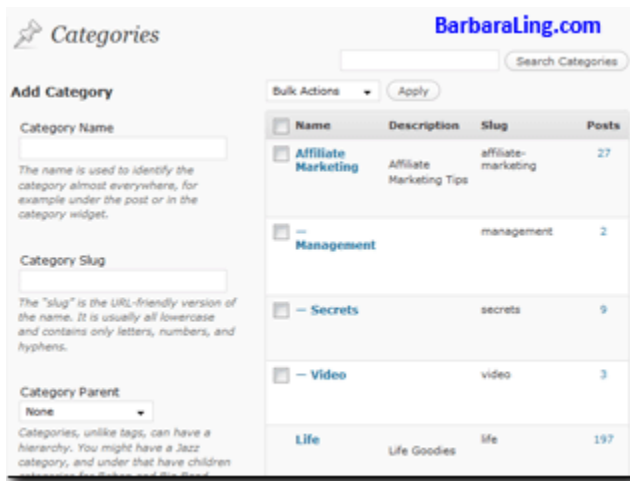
Categories

BarbaraLing.com

Search Categories

Add Category

Category Name

The name is used to identify the category almost everywhere, for example under the post or in the category widget.

Category Slug

The "slug" is the URL-friendly version of the name. It is usually all lowercase and contains only letters, numbers, and hyphens.

Category Parent

None

Categories, unlike tags, can have a hierarchy. You might have a Jazz category, and under that have children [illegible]

Bulk Actions

Apply

| Name | Description | Slug | Posts |
|---|---|---|---|
| Affiliate Marketing | Affiliate Marketing Tips | affiliate-marketing | 27 |
| — Management | | management | 2 |
| — Secrets | | secrets | 9 |
| — Video | | video | 3 |
| Life | Life Goodies | life | 197 |